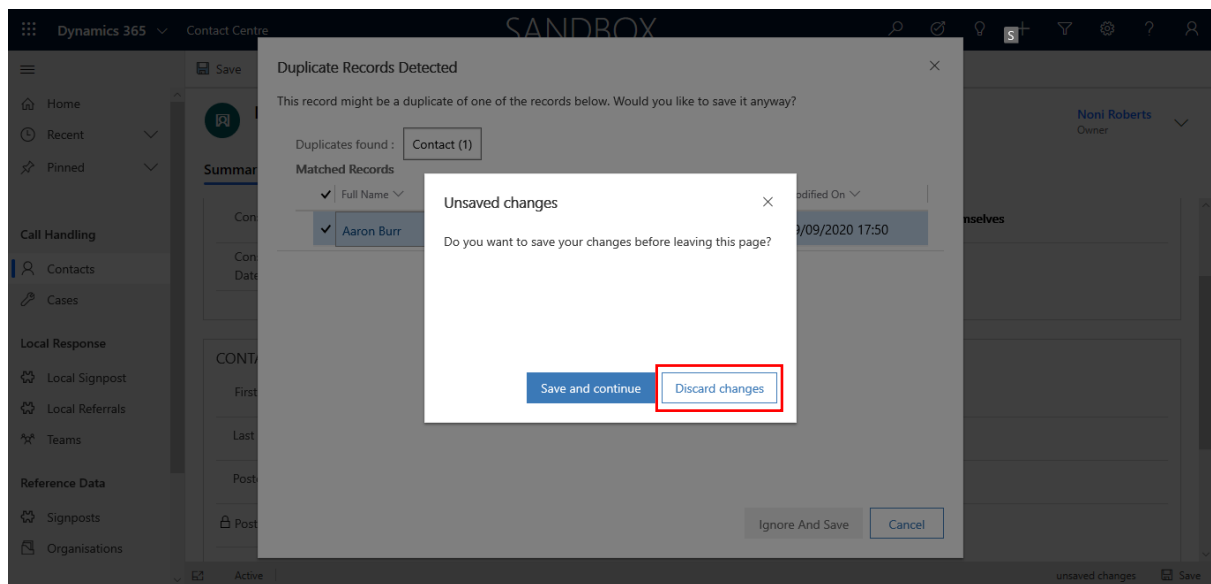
Dynamics 365 Contact Centre SANDBOX

Save

Home
Recent
Pinned

Call Handling
Contacts
Cases

Local Response
Local Signpost
Local Referrals
Teams

Reference Data
Signposts
Organisations

Summar

Con
Con
Date

CONT
First
Last
Post
Post

Noni Roberts
Owner

nselves

Duplicate Records Detected

This record might be a duplicate of one of the records below. Would you like to save it anyway?

Duplicates found : Contact (1)

Matched Records

Full Name
odified On
Aaron Burr
9/09/2020 17:50

Ignore And Save
Cancel

Unsaved changes

Do you want to save your changes before leaving this page?

Save and continue
Discard changes

Active
unsaved changes
Save